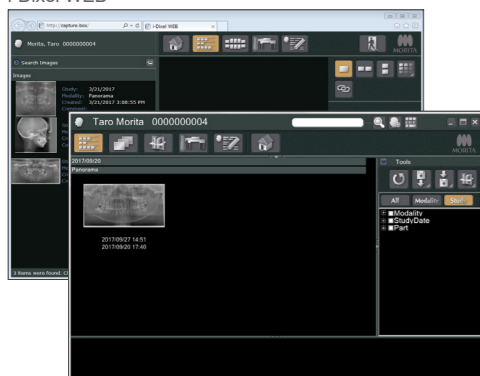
i-Dixel WEB

http://capture.box/
i-Dixel WEB
Morita, Taro 0000000004
Search Images
Images
Study: 3/21/2017
Modality: Panorama
Created: 3/21/2017 3:08:55 PM
Comment:
3 items were found.
MORITA

Taro Morita 0000000004
MORITA
2017/09/20
Panorama
2017/09/27 14:51
2017/09/20 17:46
Tools
All
Modality
Start
Modality
StudyDate
Part